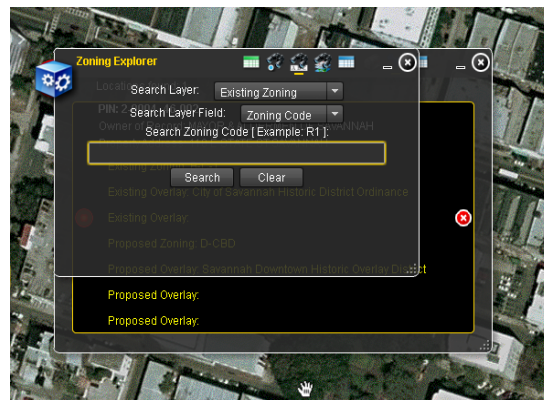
Zoning Explorer

Search Layer: Existing Zoning

Search Layer Field: Zoning Code

Search Zoning Code [ Example: R1 ]:

Search Clear

Locat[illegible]

PIN: 2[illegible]

Owner o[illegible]ANNAH

Existing Zoning: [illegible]

Existing Overlay: City of Savannah Historic District Ordinance

Existing Overlay:

Proposed Zoning: D-CBD

Proposed Overlay: Savannah Downtown Historic Overlay District

Proposed Overlay:

Proposed Overlay: